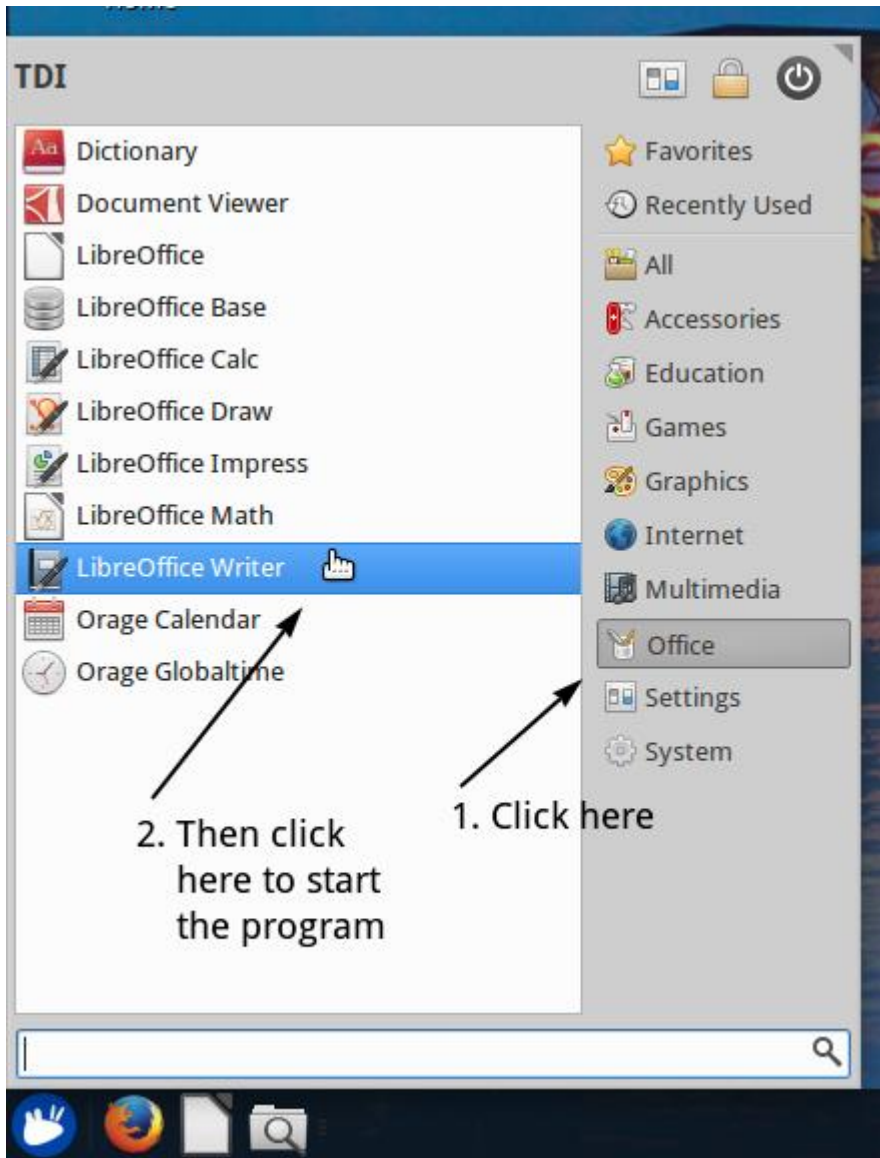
TDI

Dictionary
Document Viewer
LibreOffice
LibreOffice Base
LibreOffice Calc
LibreOffice Draw
LibreOffice Impress
LibreOffice Math
LibreOffice Writer
Orage Calendar
Orage Globaltime

Favorites
Recently Used
All
Accessories
Education
Games
Graphics
Internet
Multimedia
Office
Settings
System

2. Then click here to start the program

1. Click here